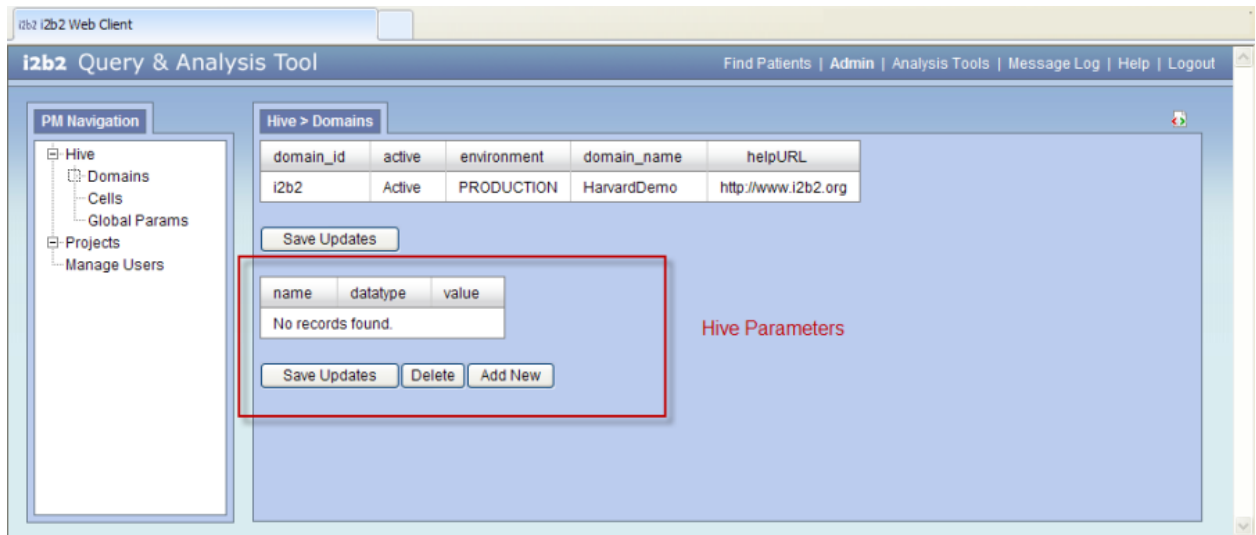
i2b2 i2b2 Web Client

i2b2 Query & Analysis Tool

Find Patients | Admin | Analysis Tools | Message Log | Help | Logout

PM Navigation

Hive
Domains
Cells
Global Params
Projects
Manage Users

Hive > Domains

| domain_id | active | environment | domain_name | helpURL |
|---|---|---|---|---|
| i2b2 | Active | PRODUCTION | HarvardDemo | http://www.i2b2.org |

Save Updates

| name | datatype | value |
|---|---|---|
| No records found. | | |

Save Updates Delete Add New

Hive Parameters